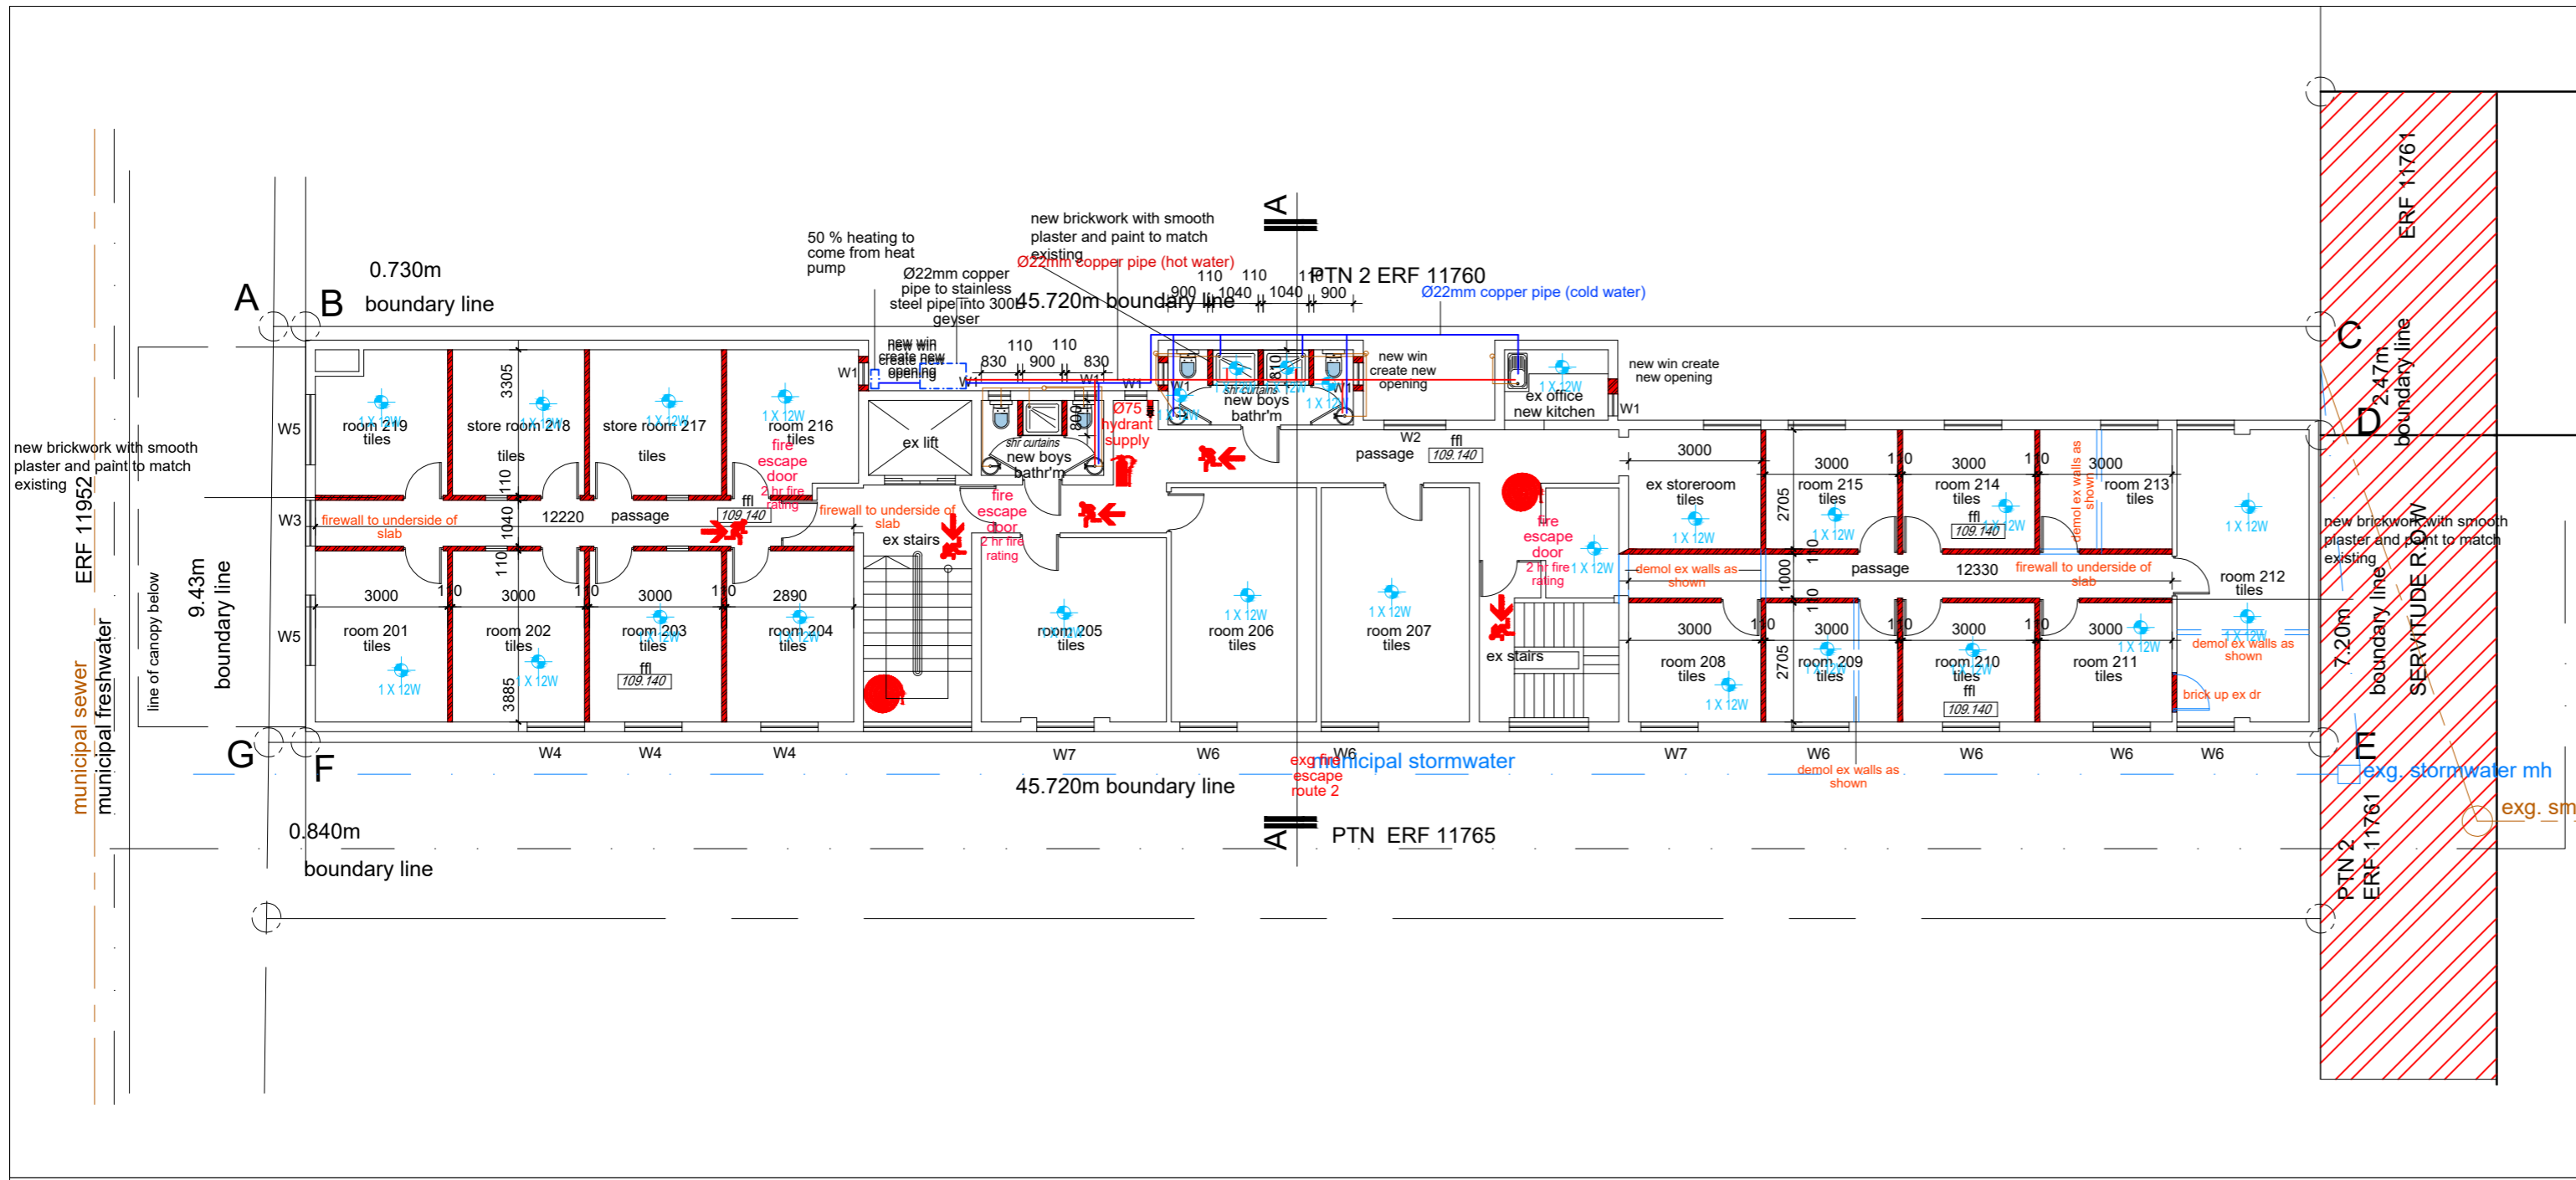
A
B
0.730m
boundary line
50 % heating to come from heat pump
Ø22mm copper pipe to stainless steel pipe into 300L geyser
new brickwork with smooth plaster and paint to match existing
Ø22mm copper pipe (hot water)
PTN 2 ERF 11760
Ø22mm copper pipe (cold water)
45.720m boundary line
110 110 110
900 1040 1040 900
A
new win create new opening
830 110 900 110 830
W1
new win create new opening
shr curtains
new boys bathr'm
1 X 12W
ex office new kitchen
new win create new opening
W1
C
D
2.47m boundary line
ERF 11761
new brickwork with smooth plaster and paint to match existing
ERF 11952
W5
room 219 tiles
1 X 12W
store room 218 tiles
3305
store room 217 tiles
room 216 tiles
fire escape door
2 hr fire rating
ex lift
shr curtains
new boys bathr'm
Ø75 hydrant supply
fire escape door
2 hr fire rating
W2
ffl
109.140
passage
3000
ex storeroom tiles
room 215 tiles
room 214 tiles
room 213 tiles
demol ex walls as shown
ffl
109.140
2705
W3
firewall to underside of slab
12220
passage
1040
110
109.140
firewall to underside of slab
ex stairs
fire escape door
2 hr fire rating
demol ex walls as shown
1000
passage
12330
firewall to underside of slab
room 212 tiles
new brickwork with smooth plaster and paint to match existing
9.43m boundary line
line of canopy below
3000
3000
3000
2890
110
W5
room 201 tiles
room 202 tiles
room 203 tiles
room 204 tiles
ffl
109.140
3885
room 205 tiles
room 206 tiles
room 207 tiles
ex stairs
3000
room 208 tiles
room 209 tiles
room 210 tiles
ffl
109.140
room 211 tiles
2705
demol ex walls as shown
brick up ex dr
7.20m boundary line
SERVITUDE R.O.W
municipal sewer
municipal freshwater
G
F
W4
W4
W4
W7
W6
W6
W7
W6
W6
W6
W6
exg fire escape route 2
municipal stormwater
demol ex walls as shown
E
exg. stormwater mh
exg. sm
45.720m boundary line
A
PTN ERF 11765
0.840m
boundary line
PTN 2 ERF 11761